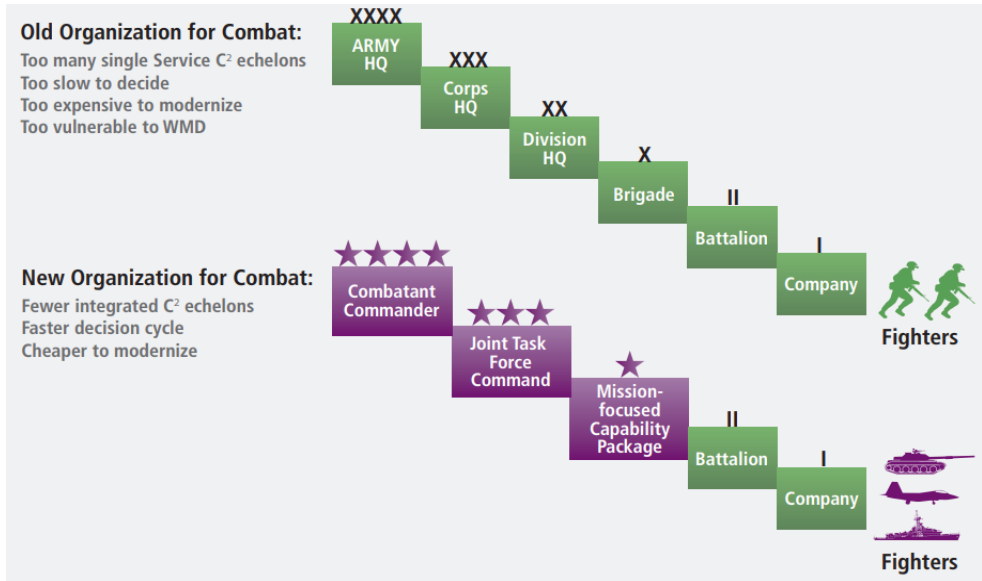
Old Organization for Combat:
Too many single Service $C^2$ echelons
Too slow to decide
Too expensive to modernize
Too vulnerable to WMD

XXXX
ARMY HQ
XXX
Corps HQ
XX
Division HQ
X
Brigade
II
Battalion
I
Company
Fighters

New Organization for Combat:
Fewer integrated $C^2$ echelons
Faster decision cycle
Cheaper to modernize

Combatant Commander
Joint Task Force Command
Mission-focused Capability Package
II
Battalion
I
Company
Fighters